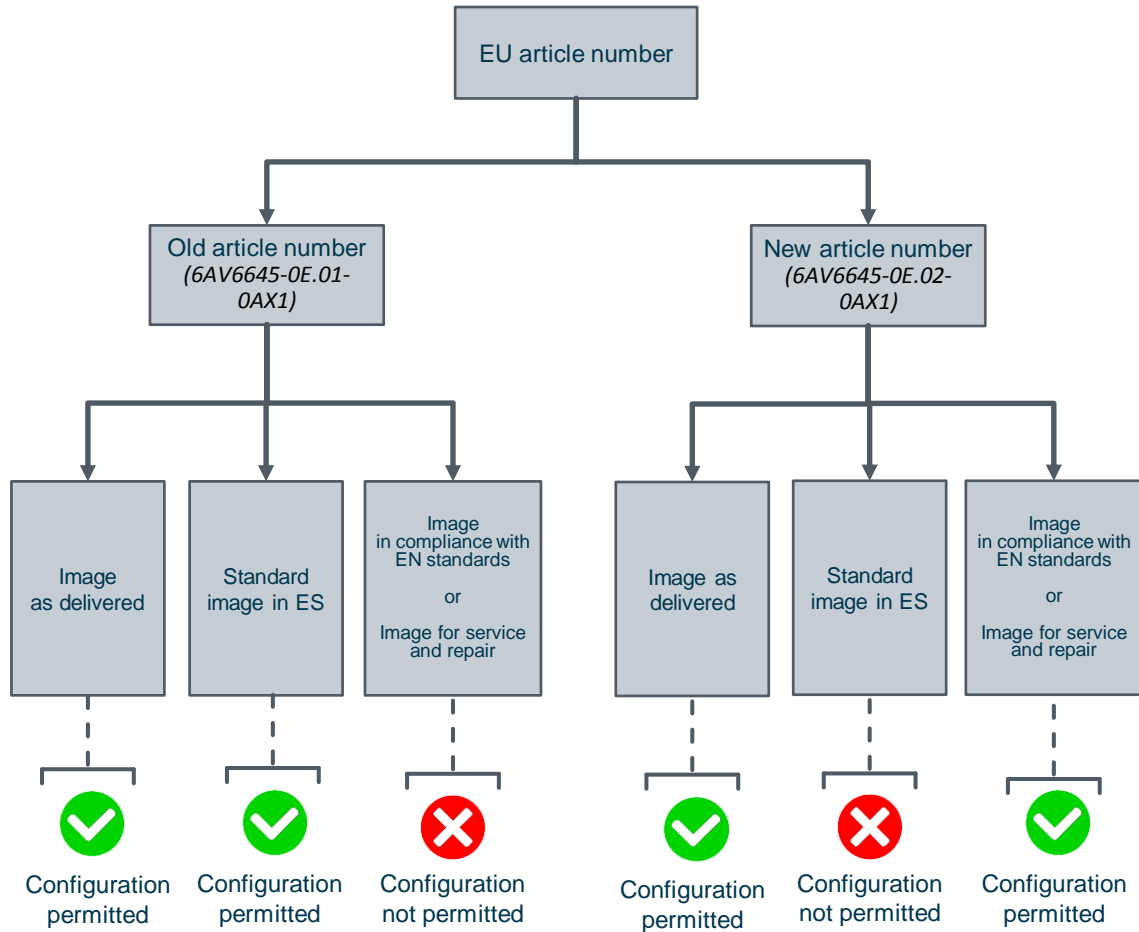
EU article number

Old article number
(6AV6645-0E.01-0AX1)

New article number
(6AV6645-0E.02-0AX1)

Image as delivered

Standard image in ES

Image in compliance with EN standards
or
Image for service and repair

Image as delivered

Standard image in ES

Image in compliance with EN standards
or
Image for service and repair

Configuration permitted

Configuration permitted

Configuration not permitted

Configuration permitted

Configuration not permitted

Configuration permitted